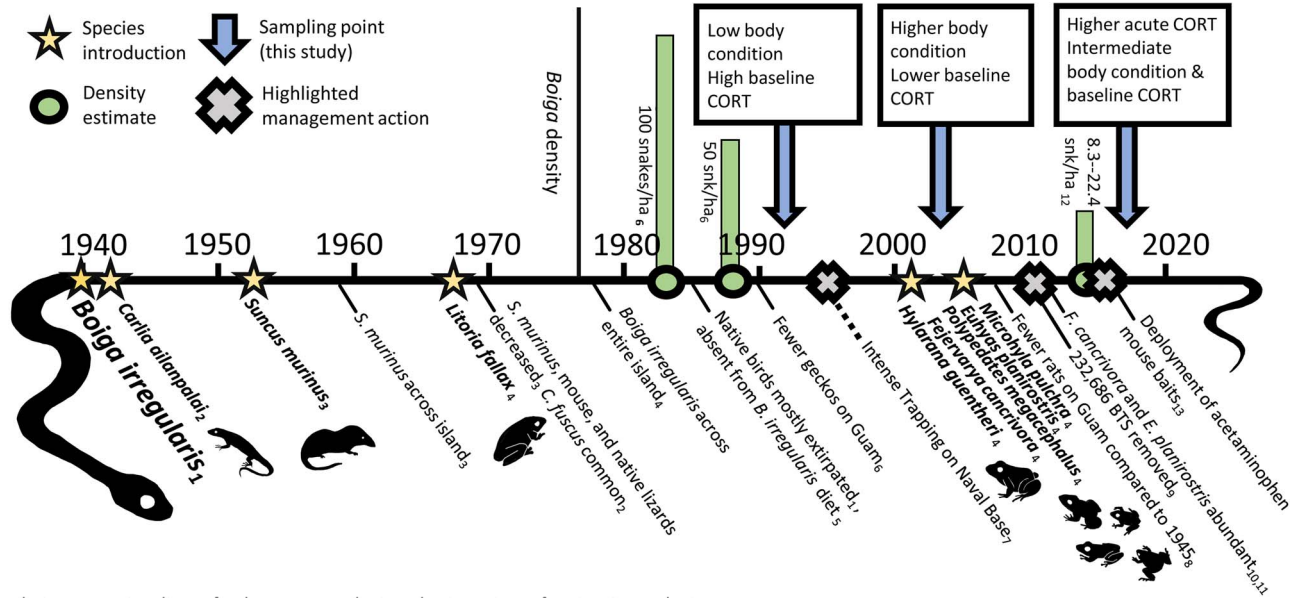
Species introduction

Sampling point (this study)

Density estimate

Highlighted management action

Boiga density

Low body condition High baseline CORT

Higher body condition Lower baseline CORT

Higher acute CORT Intermediate body condition & baseline CORT

100 snakes/ha$_6$

50 snk/ha$_6$

8.3--22.4 snk/ha$_{12}$

1940 1950 1960 1970 1980 1990 2000 2010 2020

**Boiga irregularis**$_1$

**Carlia ailanpalai**$_2$

**Suncus murinus**$_3$

S. murinus across island$_3$

**Litoria fallax**$_4$

S. murinus, mouse, and native lizards decreased$_3$ C. fuscus common$_2$

Boiga irregularis across entire island$_4$

Native birds mostly extirpated,$_1$, absent from B. irregularis diet$_5$

Fewer geckos on Guam$_6$

Intense Trapping on Naval Base$_7$

**Hylarana guentheri**$_4$

**Microhyla pulchra**$_4$ **Eudhyas planirostris**$_4$ **Polypedates megacephalus**$_4$ **Fejervarya cancrivora**$_4$

Fewer rats on Guam compared to 1945$_8$

232,686 BTS removed$_9$

F. cancrivora and E. planirostris abundant$_{10,11}$

Deployment of acetaminophen mouse baits$_{13}$